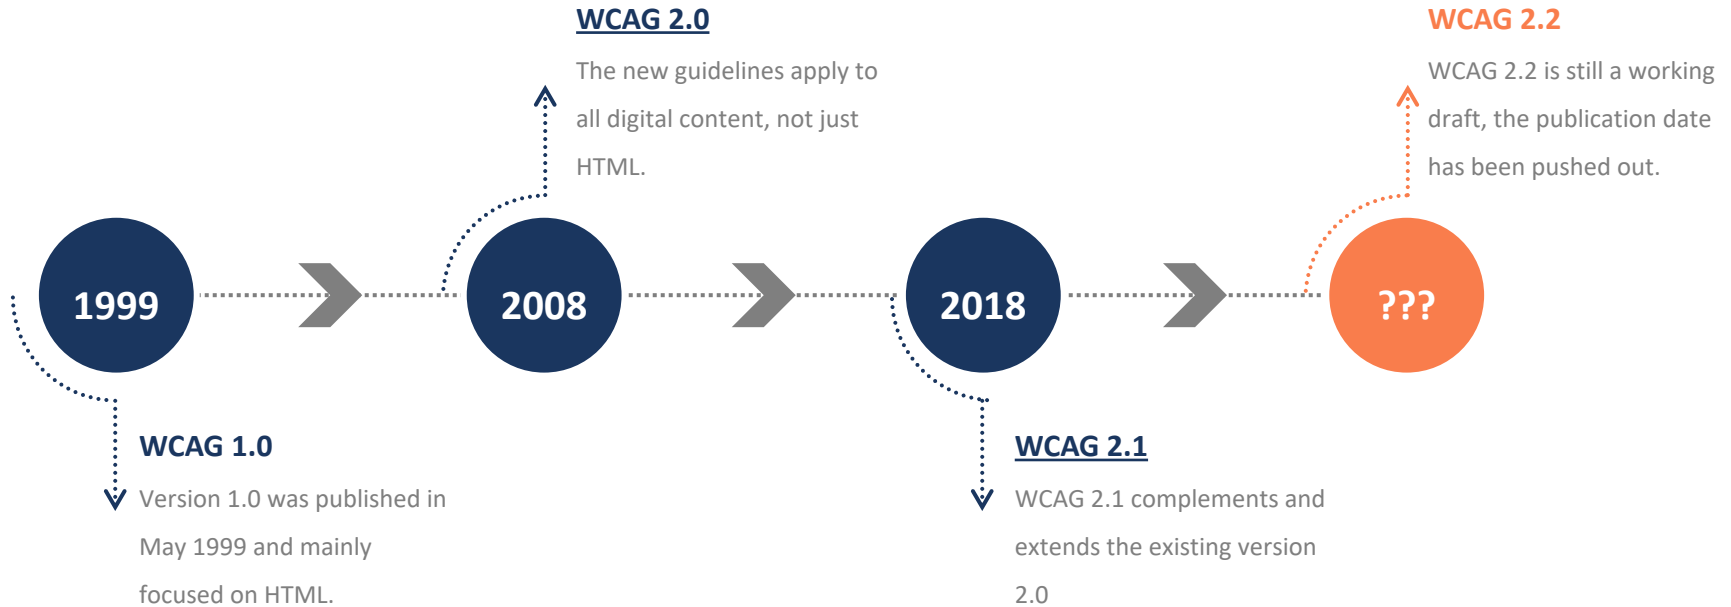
WCAG 2.0

The new guidelines apply to all digital content, not just HTML.

WCAG 2.2

WCAG 2.2 is still a working draft, the publication date has been pushed out.

1999

2008

2018

???

WCAG 1.0

Version 1.0 was published in May 1999 and mainly focused on HTML.

WCAG 2.1

WCAG 2.1 complements and extends the existing version 2.0